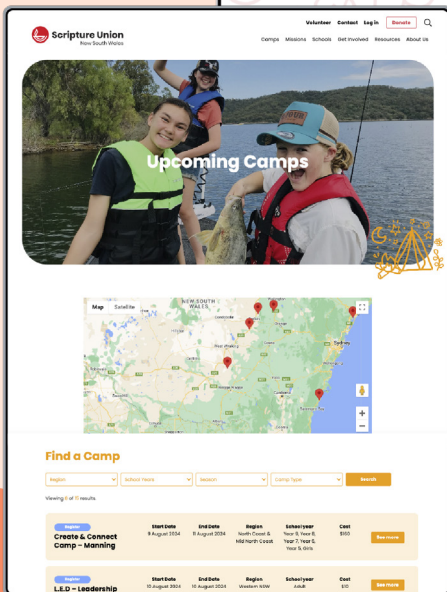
Scripture Union
New South Wales

Volunteer Contact Log in Donate

Camps Missions Schools Get Involved Resources About Us

Upcoming Camps

Map Satellite

NEW SOUTH WALES

Sydney

Find a Camp

Region School Years Season Camp Type Search

Viewing 11 of 11 results

Register
Create & Connect Camp – Manning

Start Date
9 August 2024

End Date
11 August 2024

Region
North Coast & Mid North Coast

School year
Year 5, Year 6, Year 7, Year 8, Year 9, Girls

Cost
$165

See more

Register
L.E.D – Leadership

Start Date
10 August 2024

End Date
10 August 2024

Region
Western NSW

School year
Adult

Cost
$10

See more